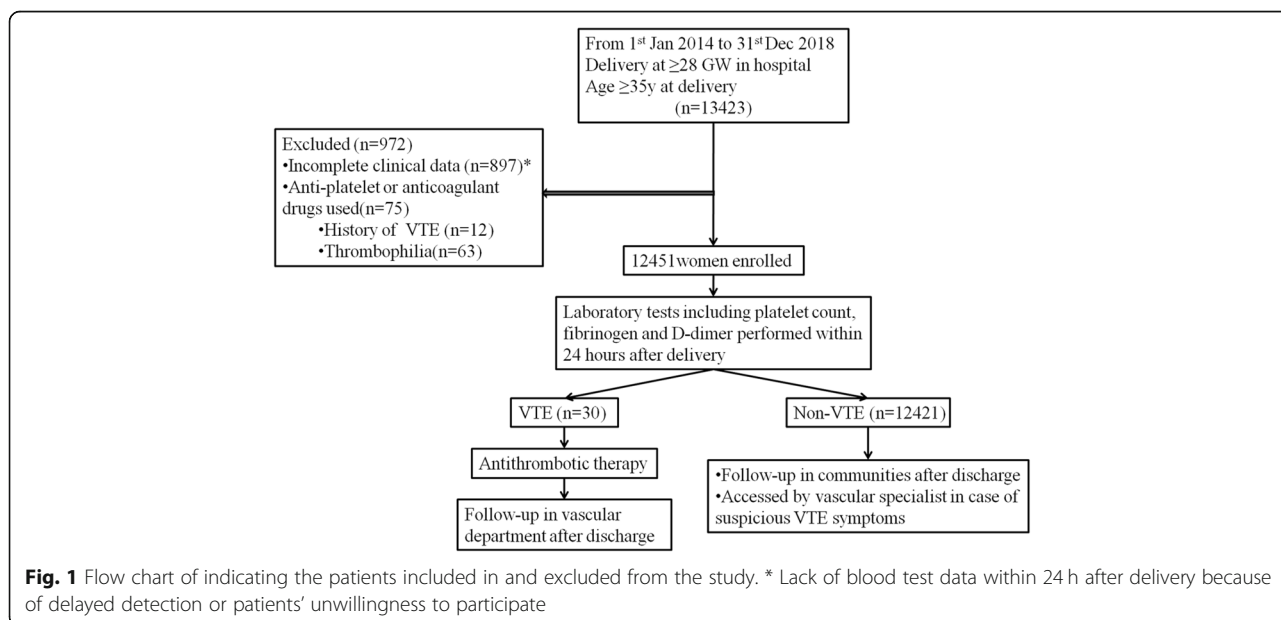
From 1$^{st}$ Jan 2014 to 31$^{st}$ Dec 2018
Delivery at ≥28 GW in hospital
Age ≥35y at delivery
(n=13423)

Excluded (n=972)
•Incomplete clinical data (n=897)*
•Anti-platelet or anticoagulant drugs used(n=75)
•History of VTE (n=12)
•Thrombophilia(n=63)

12451women enrolled

Laboratory tests including platelet count, fibrinogen and D-dimer performed within 24 hours after delivery

VTE (n=30)

Non-VTE (n=12421)

Antithrombotic therapy

Follow-up in vascular department after discharge

•Follow-up in communities after discharge
•Accessed by vascular specialist in case of suspicious VTE symptoms

**Fig. 1** Flow chart of indicating the patients included in and excluded from the study. * Lack of blood test data within 24 h after delivery because of delayed detection or patients' unwillingness to participate